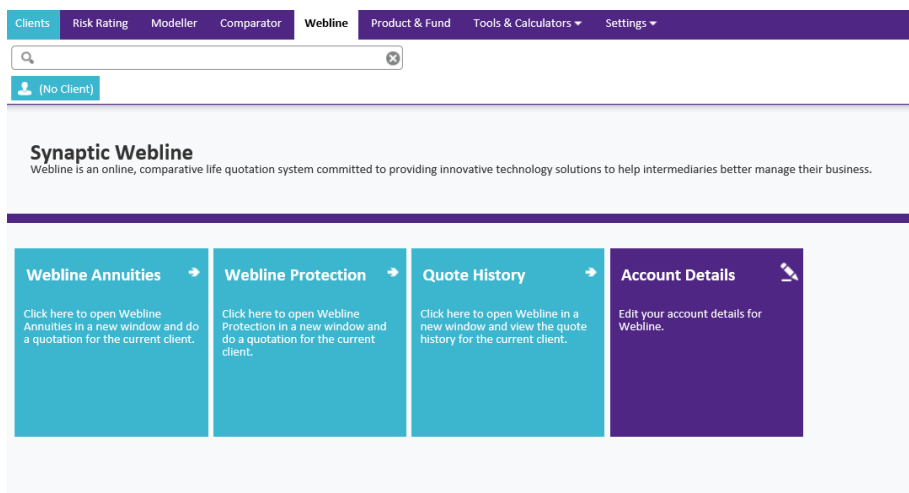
Clients Risk Rating Modeller Comparator Webline Product & Fund Tools & Calculators Settings

(No Client)

Synaptic Webline

Webline is an online, comparative life quotation system committed to providing innovative technology solutions to help intermediaries better manage their business.

Webline Annuities

Click here to open Webline Annuities in a new window and do a quotation for the current client.

Webline Protection

Click here to open Webline Protection in a new window and do a quotation for the current client.

Quote History

Click here to open Webline in a new window and view the quote history for the current client.

Account Details

Edit your account details for Webline.